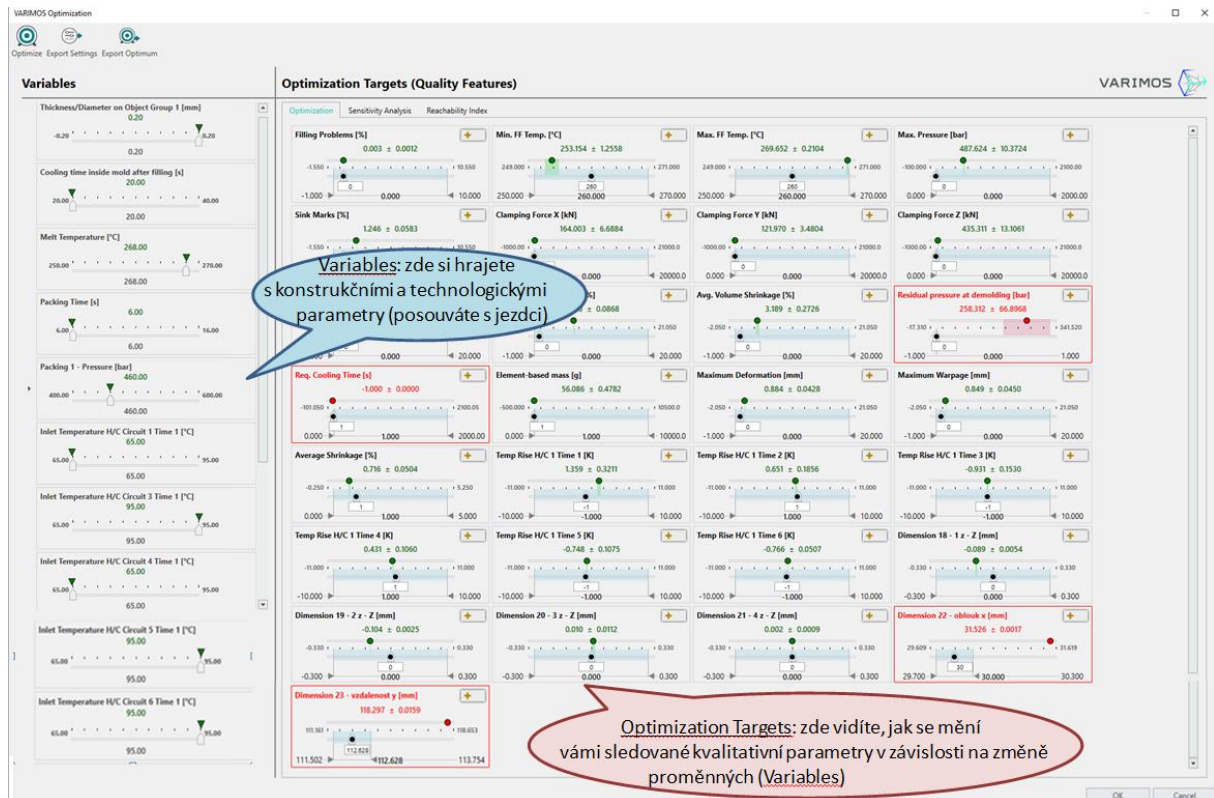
VARIMOS Optimization

Optimize Export Settings Export Optimum

Variables

Thickness/Diameter on Object Group 1 [mm]
0.20
-0.20 0.20
0.20

Cooling time inside mold after filling [s]
20.00
20.00 40.00
20.00

Melt Temperature [°C]
268.00
250.00 270.00
268.00

Packing Time [s]
6.00
6.00 16.00
6.00

Packing 1 - Pressure [bar]
460.00
400.00 600.00
460.00

Inlet Temperature H/C Circuit 1 Time 1 [°C]
65.00
65.00 95.00
65.00

Inlet Temperature H/C Circuit 3 Time 1 [°C]
95.00
65.00 95.00
95.00

Inlet Temperature H/C Circuit 4 Time 1 [°C]
65.00
65.00 95.00
65.00

Inlet Temperature H/C Circuit 5 Time 1 [°C]
95.00
65.00 95.00
95.00

Inlet Temperature H/C Circuit 6 Time 1 [°C]
95.00
65.00 95.00
95.00

Optimization Targets (Quality Features)

VARIMOS

Optimization Sensitivity Analysis Reachability Index

Filling Problems [%]
0.003 ± 0.0012
-1.550 10.550
0
-1.000 0.000 10.000

Min. FF Temp. [°C]
253.154 ± 1.2558
249.000 271.000
260
250.000 260.000 270.000

Max. FF Temp. [°C]
269.652 ± 0.2104
249.000 271.000
260
250.000 260.000 270.000

Max. Pressure [bar]
487.624 ± 10.3724
-100.000 2100.00
0
0.000 0.000 2000.00

Sink Marks [%]
1.246 ± 0.0583
-1.550 10.550

Clamping Force X [kN]
164.003 ± 6.6884
-1000.00 21000.0
0.000 20000.0

Clamping Force Y [kN]
121.970 ± 3.4804
-1000.00 21000.0
0
0.000 0.000 20000.0

Clamping Force Z [kN]
435.311 ± 13.1061
-1000.00 21000.0
0
0.000 0.000 20000.0

Variables: zde si hrajete s konstrukčními a technologickými parametry (posouváte s jezdci)

± 0.0868
21.050
0
-1.000 0.000 20.000

Avg. Volume Shrinkage [%]
3.189 ± 0.2726
-2.050 21.050
0
-1.000 0.000 20.000

Residual pressure at demolding [bar]
258.312 ± 66.8968
-17.310 341.520
0
-1.000 0.000 1.000

Req. Cooling Time [s]
-1.000 ± 0.0000
-101.050 2100.05
1
0.000 1.000 2000.00

Element-based mass [g]
56.086 ± 0.4782
-500.000 10500.0
1
0.000 1.000 10000.0

Maximum Deformation [mm]
0.884 ± 0.0428
-2.050 21.050
0
-1.000 0.000 20.000

Maximum Warpage [mm]
0.849 ± 0.0450
-2.050 21.050
0
-1.000 0.000 20.000

Average Shrinkage [%]
0.716 ± 0.0504
-0.250 5.250
1
0.000 1.000 5.000

Temp Rise H/C 1 Time 1 [K]
1.359 ± 0.3211
-11.000 11.000
-1
-10.000 -1.000 10.000

Temp Rise H/C 1 Time 2 [K]
0.651 ± 0.1856
-11.000 11.000
1
-10.000 1.000 10.000

Temp Rise H/C 1 Time 3 [K]
-0.931 ± 0.1530
-11.000 11.000
-1
-10.000 -1.000 10.000

Temp Rise H/C 1 Time 4 [K]
0.431 ± 0.1060
-11.000 11.000
1
-10.000 1.000 10.000

Temp Rise H/C 1 Time 5 [K]
-0.748 ± 0.1075
-11.000 11.000
-1
-10.000 -1.000 10.000

Temp Rise H/C 1 Time 6 [K]
-0.766 ± 0.0507
-11.000 11.000
-1
-10.000 -1.000 10.000

Dimension 18 - 1 z - Z [mm]
-0.089 ± 0.0054
-0.330 0.330
0
-0.300 0.000 0.300

Dimension 19 - 2 z - Z [mm]
-0.104 ± 0.0025
-0.330 0.330
0
-0.300 0.000 0.300

Dimension 20 - 3 z - Z [mm]
0.010 ± 0.0112
-0.330 0.330
0
-0.300 0.000 0.300

Dimension 21 - 4 z - Z [mm]
0.002 ± 0.0009
-0.330 0.330
0
-0.300 0.000 0.300

Dimension 22 - oblouk x [mm]
31.526 ± 0.0017
29.609 31.619
30
29.700 30.000 30.300

Dimension 23 - vzdalenost y [mm]
118.297 ± 0.0159
111.161 118.653
112.628
111.502 112.628 113.754

Optimization Targets: zde vidíte, jak se mění vámi sledované kvalitativní parametry v závislosti na změně proměnných (Variables)

OK Cancel